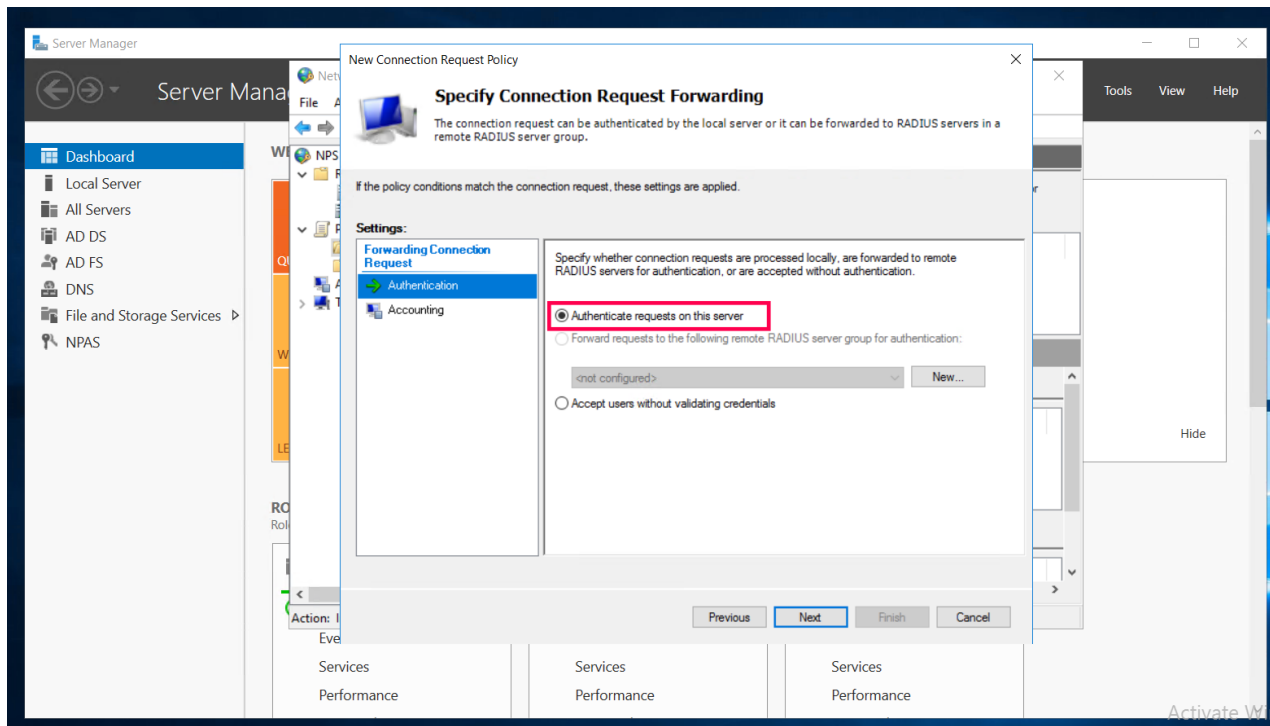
Server Manager

Server Mana

Tools View Help

Dashboard
Local Server
All Servers
AD DS
AD FS
DNS
File and Storage Services
NPAS

Netw
File A
NPS

Action: I

New Connection Request Policy

Specify Connection Request Forwarding

The connection request can be authenticated by the local server or it can be forwarded to RADIUS servers in a remote RADIUS server group.

If the policy conditions match the connection request, these settings are applied.

Settings:

Forwarding Connection Request
Authentication
Accounting

Specify whether connection requests are processed locally, are forwarded to remote RADIUS servers for authentication, or are accepted without authentication.

Authenticate requests on this server
Forward requests to the following remote RADIUS server group for authentication:
<not configured>
New...
Accept users without validating credentials

Previous Next Finish Cancel

Hide

Eve
Services
Performance
Services
Performance
Services
Performance

Activate Wi